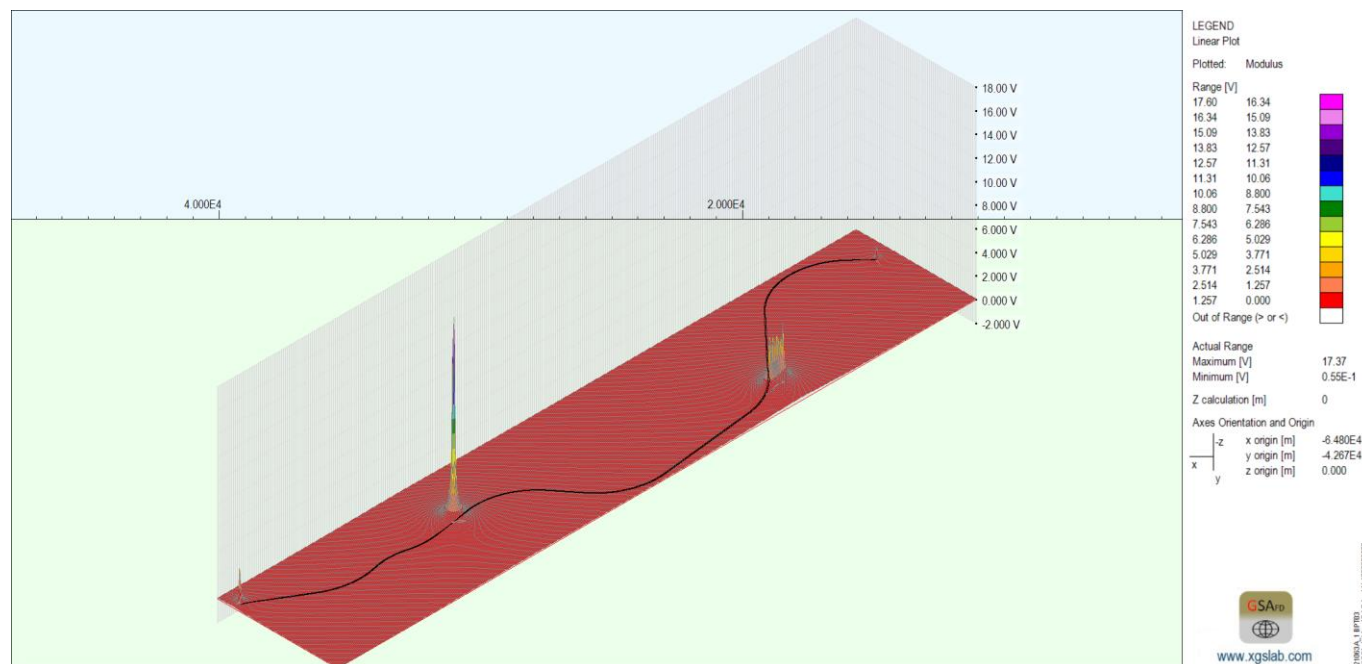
4.000E4

2.000E4

18.00 V
16.00 V
14.00 V
12.00 V
10.00 V
8.000 V
6.000 V
4.000 V
2.000 V
0.000 V
-2.000 V

LEGEND
Linear Plot

Plotted: Modulus

Range [V]

| | |
|---|---|
| 17.60 | 16.34 |
| 16.34 | 15.09 |
| 15.09 | 13.83 |
| 13.83 | 12.57 |
| 12.57 | 11.31 |
| 11.31 | 10.06 |
| 10.06 | 8.800 |
| 8.800 | 7.543 |
| 7.543 | 6.286 |
| 6.286 | 5.029 |
| 5.029 | 3.771 |
| 3.771 | 2.514 |
| 2.514 | 1.257 |
| 1.257 | 0.000 |

Out of Range (> or <)

Actual Range
Maximum [V] 17.37
Minimum [V] 0.55E-1

Z calculation [m] 0

Axes Orientation and Origin
-z
x
y
x origin [m] -6.480E4
y origin [m] -4.267E4
z origin [m] 0.000

GSA FD

www.xgslab.com

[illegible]